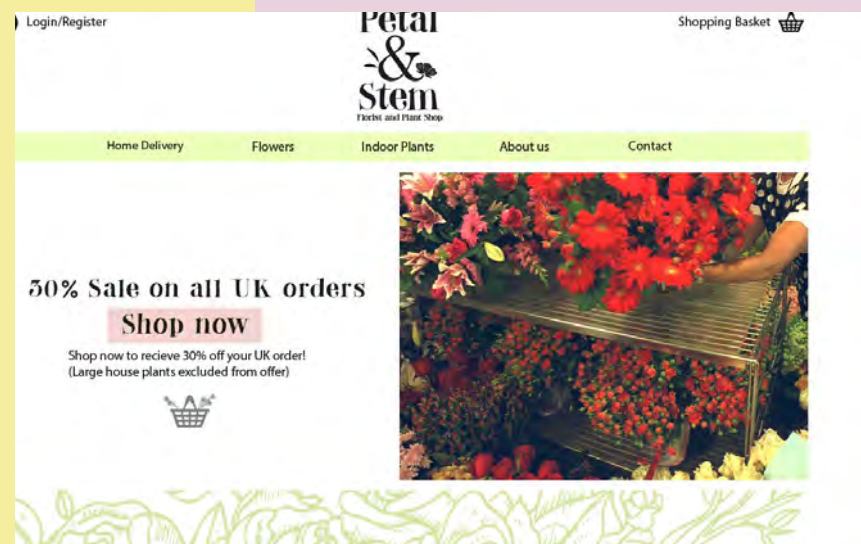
Login/Register

Petal & Stem
Florist and Plant Shop

Shopping Basket

Home Delivery Flowers Indoor Plants About us Contact

30% Sale on all UK orders

Shop now

Shop now to recieve 30% off your UK order!
(Large house plants excluded from offer)